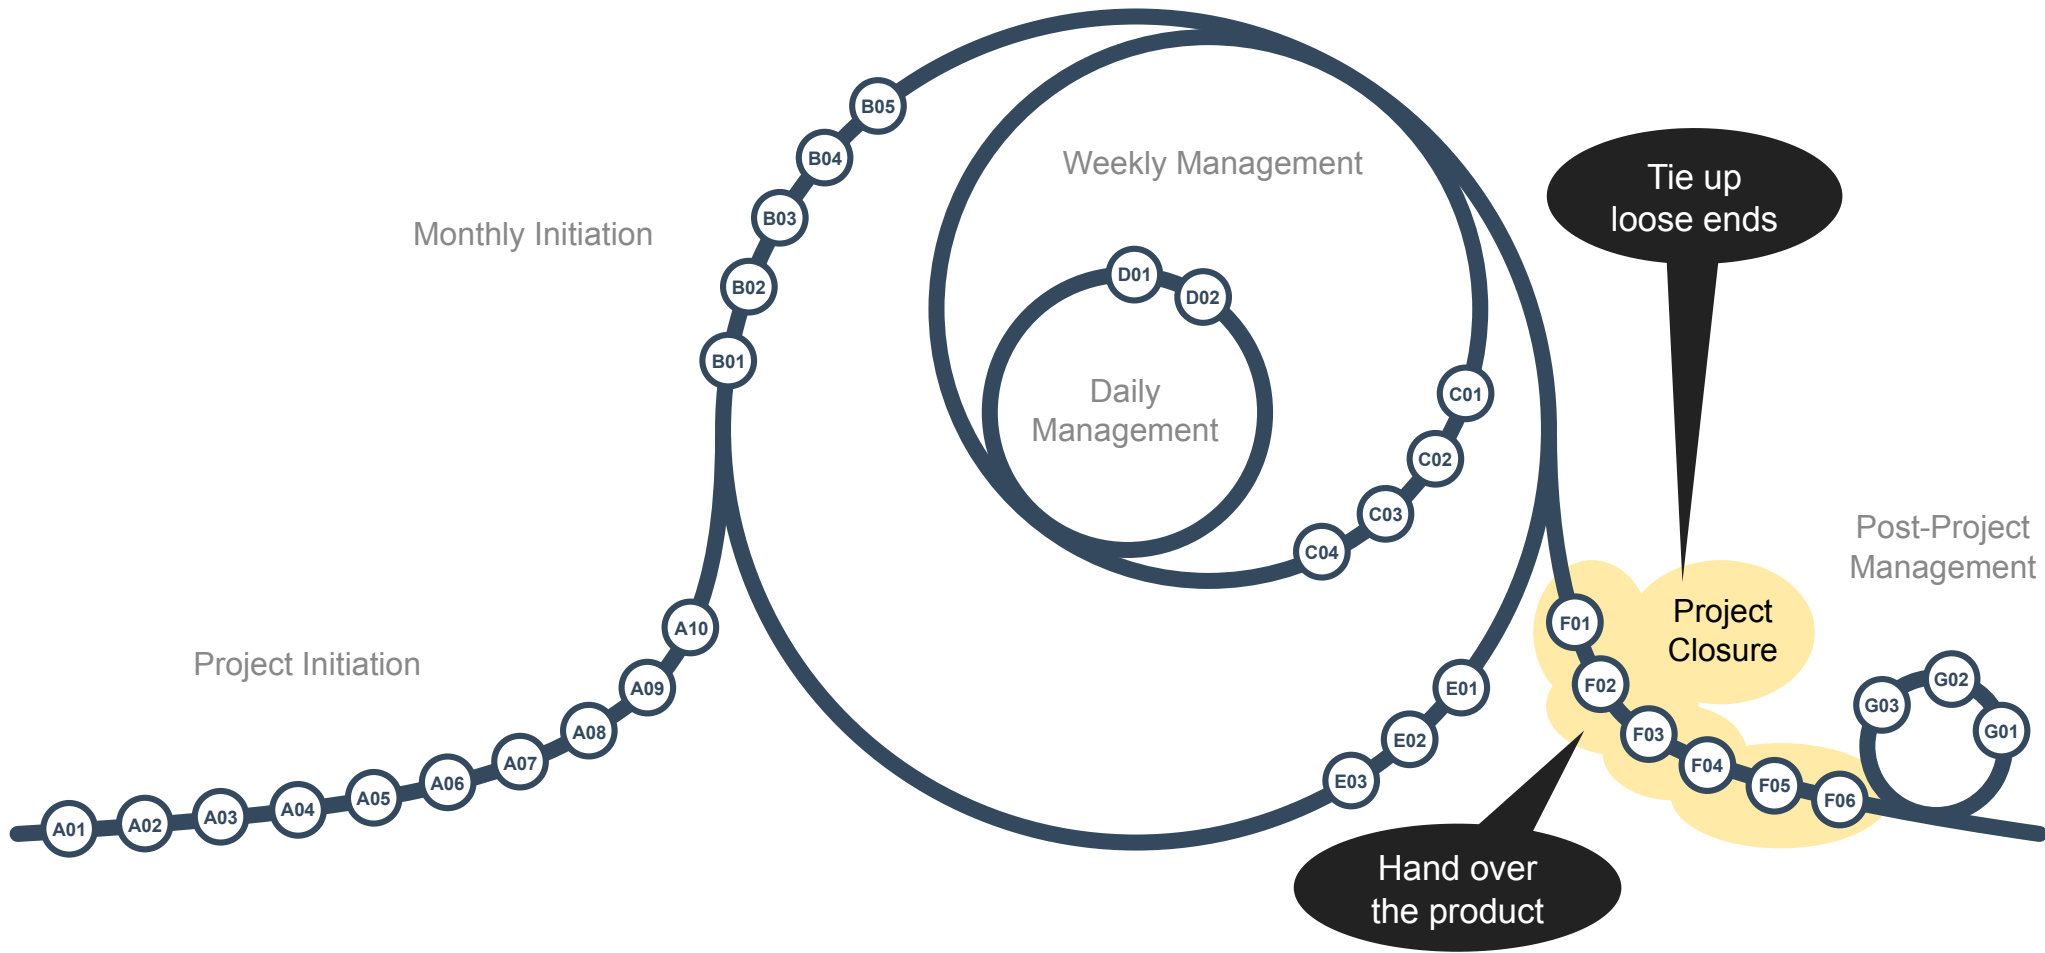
Monthly Initiation

Weekly Management

Tie up loose ends

Daily Management

Project Initiation

Post-Project Management

Project Closure

Hand over the product

A01 A02 A03 A04 A05 A06 A07 A08 A09 A10

B01 B02 B03 B04 B05

D01 D02

C01 C02 C03 C04

E01 E02 E03

F01 F02 F03 F04 F05 F06

G03 G02 G01